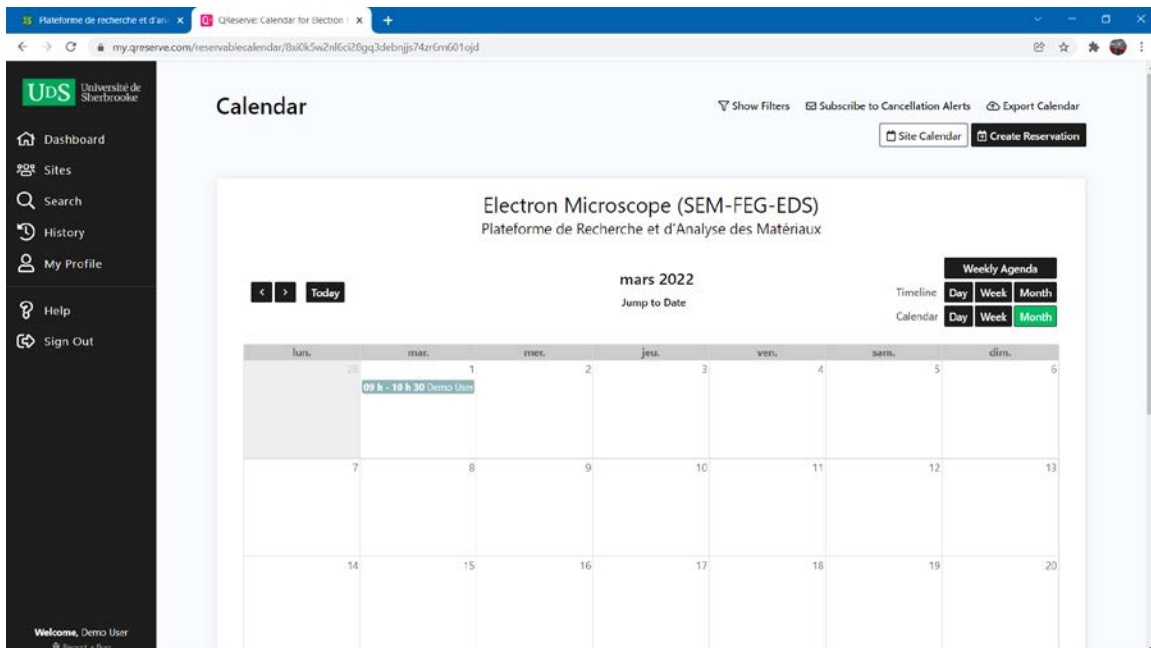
Plateforme de recherche et d'an... × QReserve: Calendar for Electron ×

my.qreserve.com/reservablecalendar/8xi0k5w2nl6ci28gq3debnjjs74zr6m601ojd

UDS Université de Sherbrooke

Dashboard
Sites
Search
History
My Profile
Help
Sign Out

Welcome, Demo User
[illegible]

Calendar

Show Filters Subscribe to Cancellation Alerts Export Calendar

Site Calendar Create Reservation

Electron Microscope (SEM-FEG-EDS)
Plateforme de Recherche et d'Analyse des Matériaux

< > Today

mars 2022
Jump to Date

Weekly Agenda
Timeline Day Week Month
Calendar Day Week Month

| lun. | mar. | mer. | jeu. | ven. | sam. | dim. |
|---|---|---|---|---|---|---|
| 28 | 1 09 h - 10 h 30 Demo User | 2 | 3 | 4 | 5 | 6 |
| 7 | 8 | 9 | 10 | 11 | 12 | 13 |
| 14 | 15 | 16 | 17 | 18 | 19 | 20 |